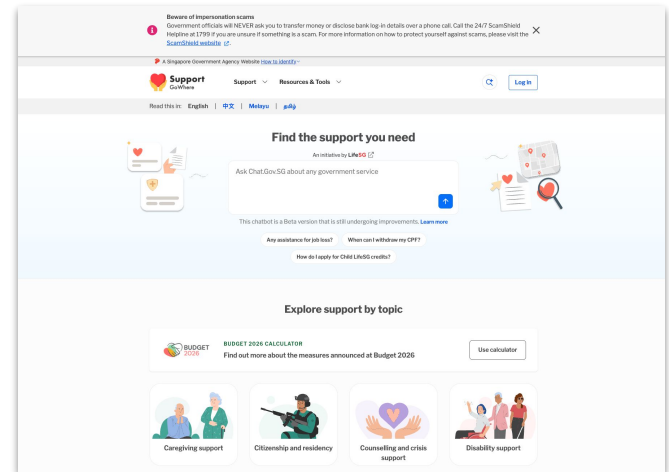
Beware of impersonation scams
Government officials will NEVER ask you to transfer money or disclose bank log-in details over a phone call. Call the 24/7 ScamShield Helpline at 1799 if you are unsure if something is a scam. For more information on how to protect yourself against scams, please visit the ScamShield website.

A Singapore Government Agency Website How to identify

Support GoWhere
Support
Resources & Tools
Log in

Read this in: English | 中文 | Melayu | தமிழ்

Find the support you need
An initiative by LifeSG
Ask Chat.Gov.SG about any government service
This chatbot is a Beta version that is still undergoing improvements. Learn more
Any assistance for job loss?
When can I withdraw my CPF?
How do I apply for Child LifeSG credits?

Explore support by topic

BUDGET 2026
BUDGET 2026 CALCULATOR
Find out more about the measures announced at Budget 2026
Use calculator

Caregiving support
Citizenship and residency
Counselling and crisis support
Disability support